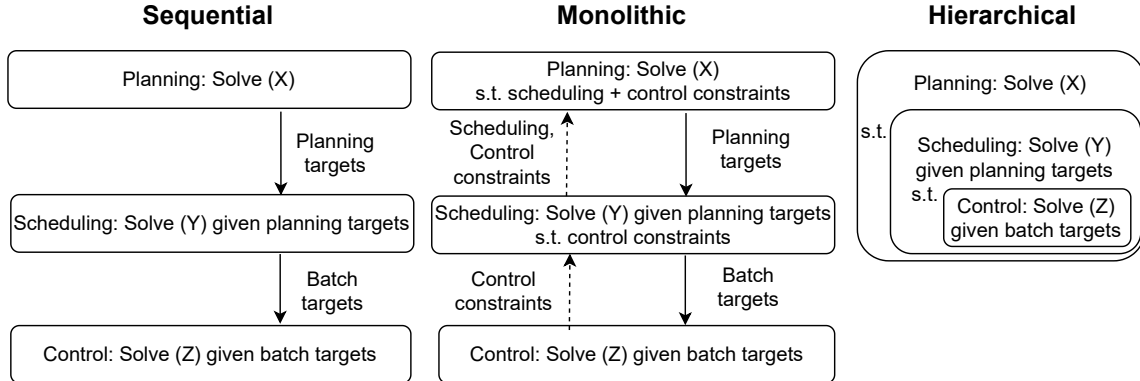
**Sequential**

Planning: Solve (X)

Planning targets

Scheduling: Solve (Y) given planning targets

Batch targets

Control: Solve (Z) given batch targets

**Monolithic**

Planning: Solve (X)
s.t. scheduling + control constraints

Scheduling, Control constraints

Planning targets

Scheduling: Solve (Y) given planning targets
s.t. control constraints

Control constraints

Batch targets

Control: Solve (Z) given batch targets

**Hierarchical**

Planning: Solve (X)

s.t.

Scheduling: Solve (Y) given planning targets

s.t.

Control: Solve (Z) given batch targets